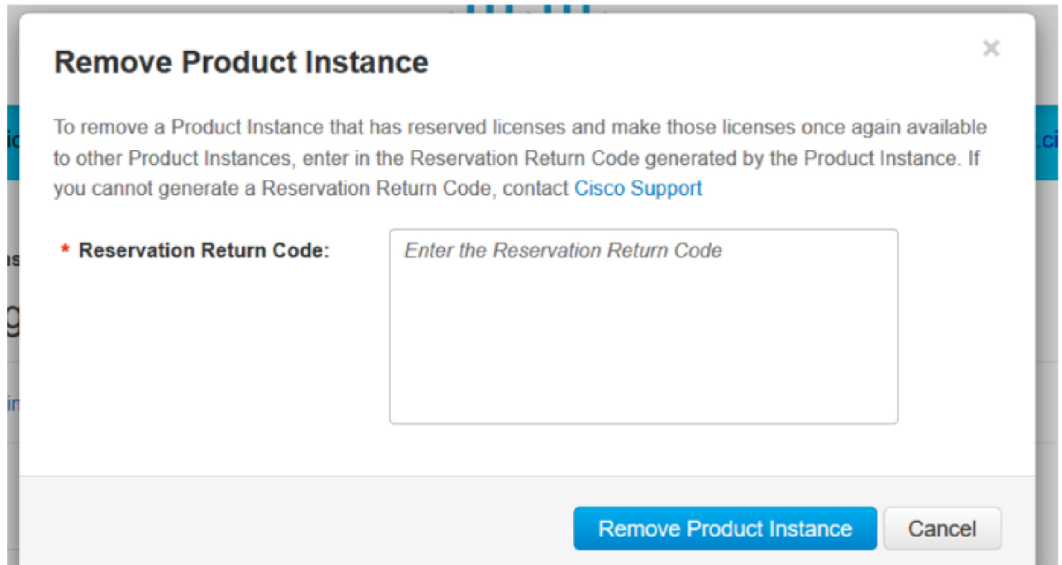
Remove Product Instance

×

To remove a Product Instance that has reserved licenses and make those licenses once again available to other Product Instances, enter in the Reservation Return Code generated by the Product Instance. If you cannot generate a Reservation Return Code, contact Cisco Support

* Reservation Return Code:

Enter the Reservation Return Code

Remove Product Instance

Cancel